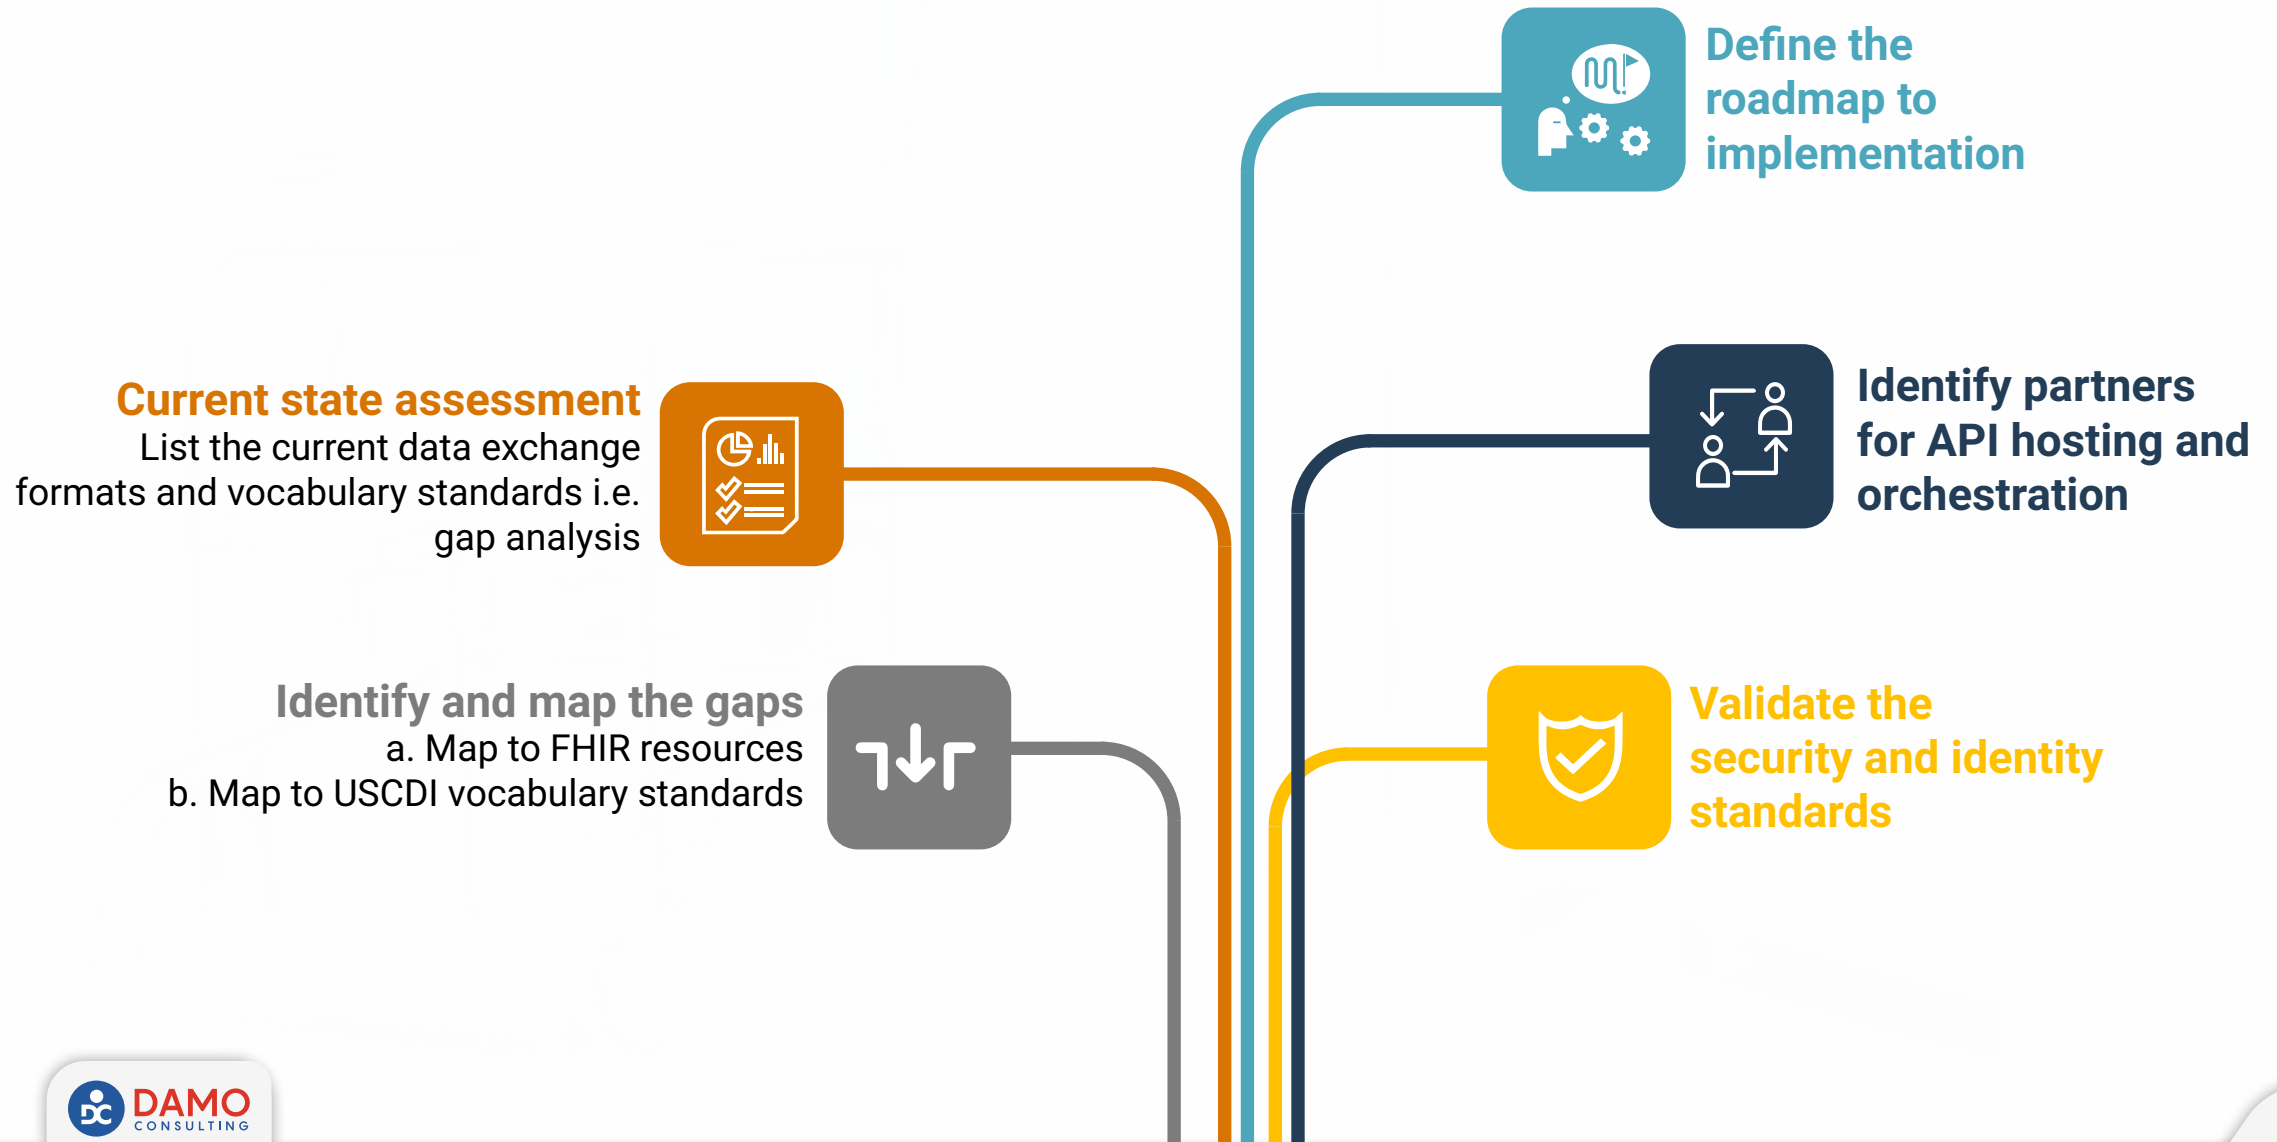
Define the roadmap to implementation

Current state assessment
List the current data exchange formats and vocabulary standards i.e. gap analysis

Identify partners for API hosting and orchestration

Identify and map the gaps
a. Map to FHIR resources
b. Map to USCDI vocabulary standards

Validate the security and identity standards

DC DAMO CONSULTING